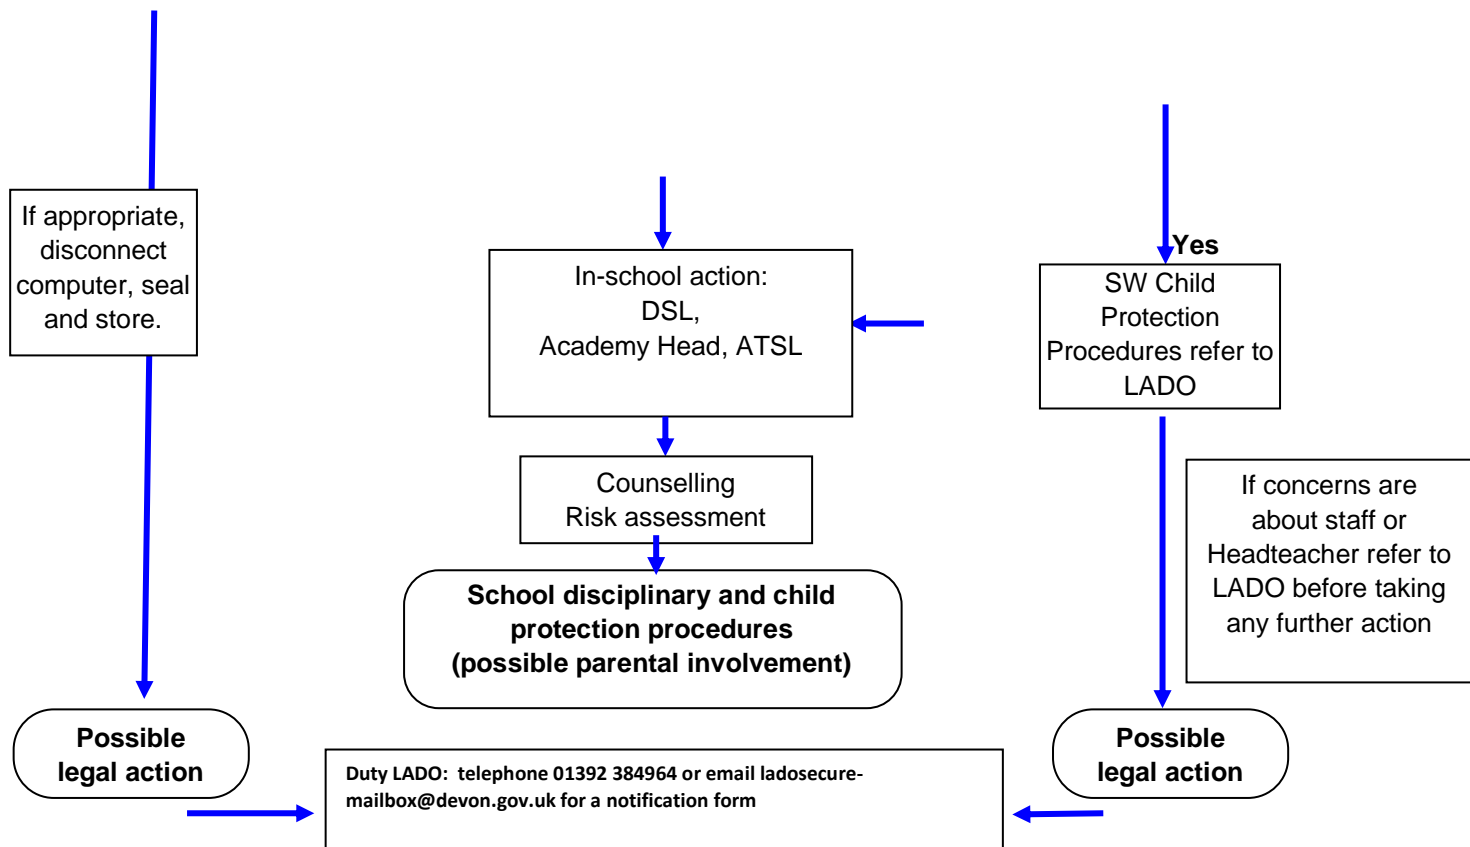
If appropriate, disconnect computer, seal and store.

In-school action:
DSL,
Academy Head, ATSL

Yes

SW Child Protection Procedures refer to LADO

Counselling
Risk assessment

If concerns are about staff or Headteacher refer to LADO before taking any further action

School disciplinary and child protection procedures
(possible parental involvement)

Possible legal action

Possible legal action

Duty LADO: telephone 01392 384964 or email ladosecure-mailbox@devon.gov.uk for a notification form